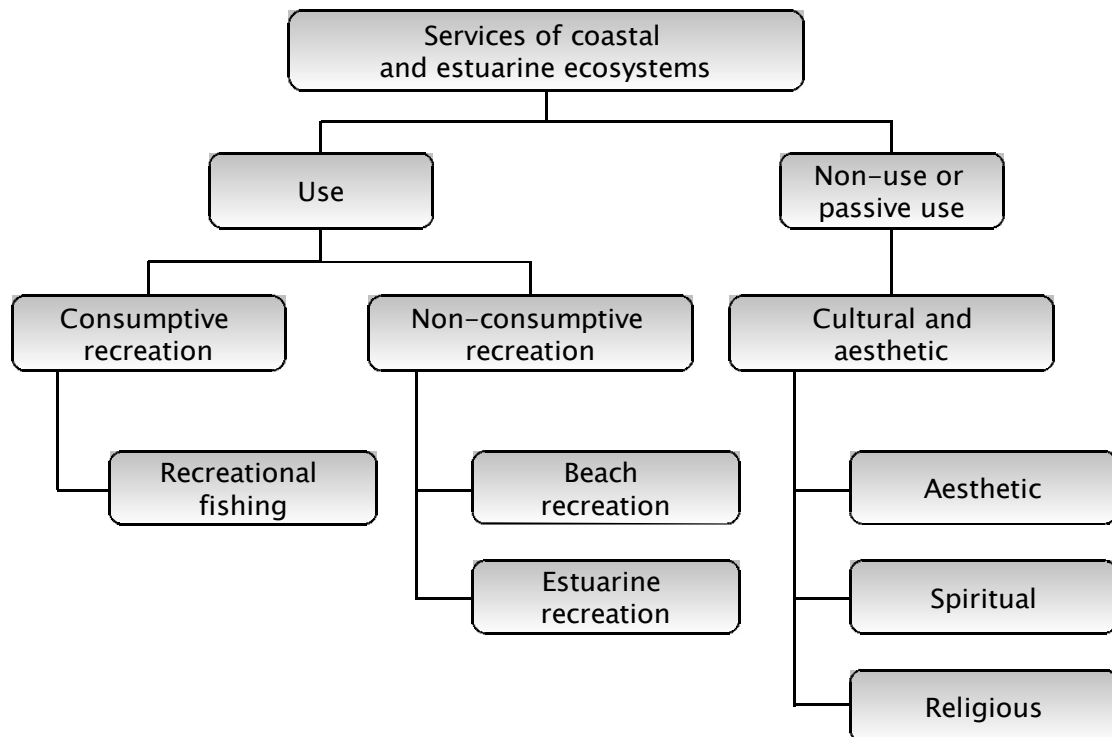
Services of coastal and estuarine ecosystems

Use

Non-use or passive use

Consumptive recreation

Non-consumptive recreation

Cultural and aesthetic

Recreational fishing

Beach recreation

Estuarine recreation

Aesthetic

Spiritual

Religious